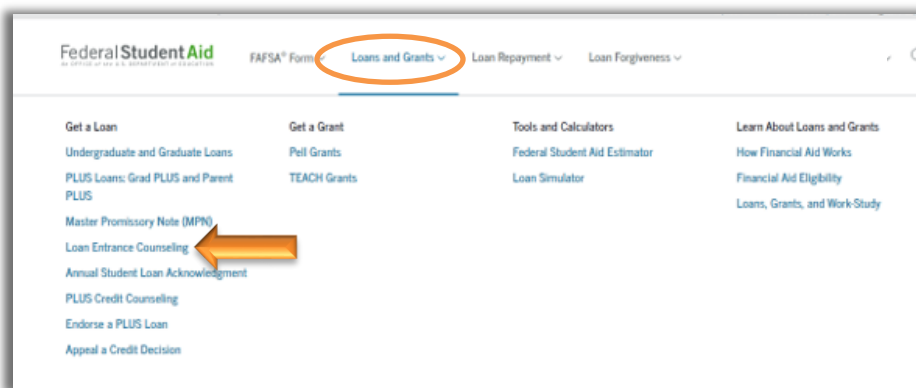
Federal Student Aid
An OFFICE of the U.S. DEPARTMENT of EDUCATION

FAFSA® Form
Loans and Grants
Loan Repayment
Loan Forgiveness

Get a Loan
Undergraduate and Graduate Loans
PLUS Loans: Grad PLUS and Parent PLUS
Master Promissory Note (MPN)
Loan Entrance Counseling
Annual Student Loan Acknowledgment
PLUS Credit Counseling
Endorse a PLUS Loan
Appeal a Credit Decision

Get a Grant
Pell Grants
TEACH Grants

Tools and Calculators
Federal Student Aid Estimator
Loan Simulator

Learn About Loans and Grants
How Financial Aid Works
Financial Aid Eligibility
Loans, Grants, and Work-Study